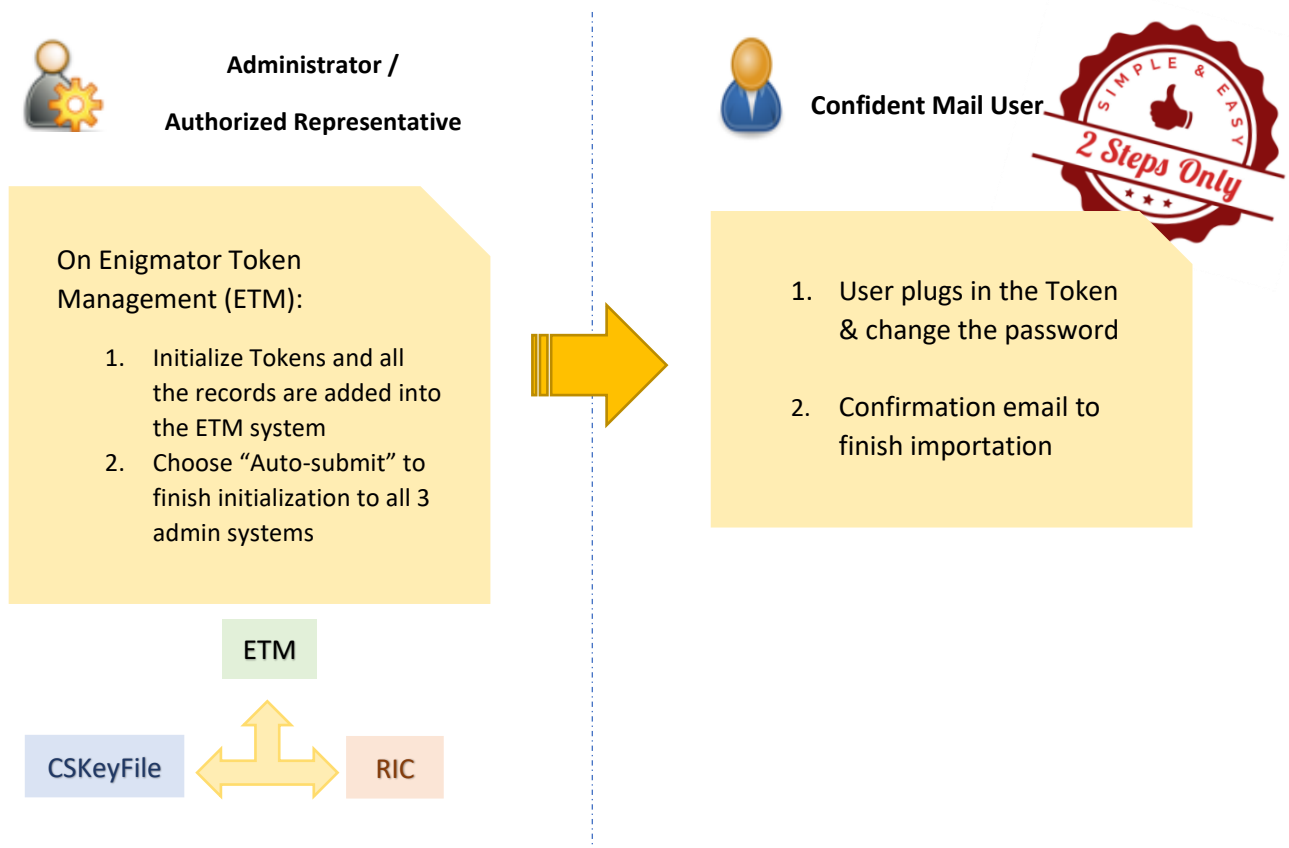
Administrator /

Authorized Representative

On Enigmator Token Management (ETM):

1. Initialize Tokens and all the records are added into the ETM system
2. Choose “Auto-submit” to finish initialization to all 3 admin systems

ETM

CSKeyFile

RIC

Confident Mail User

SIMPLE & EASY

2 Steps Only

1. User plugs in the Token & change the password

2. Confirmation email to finish importation